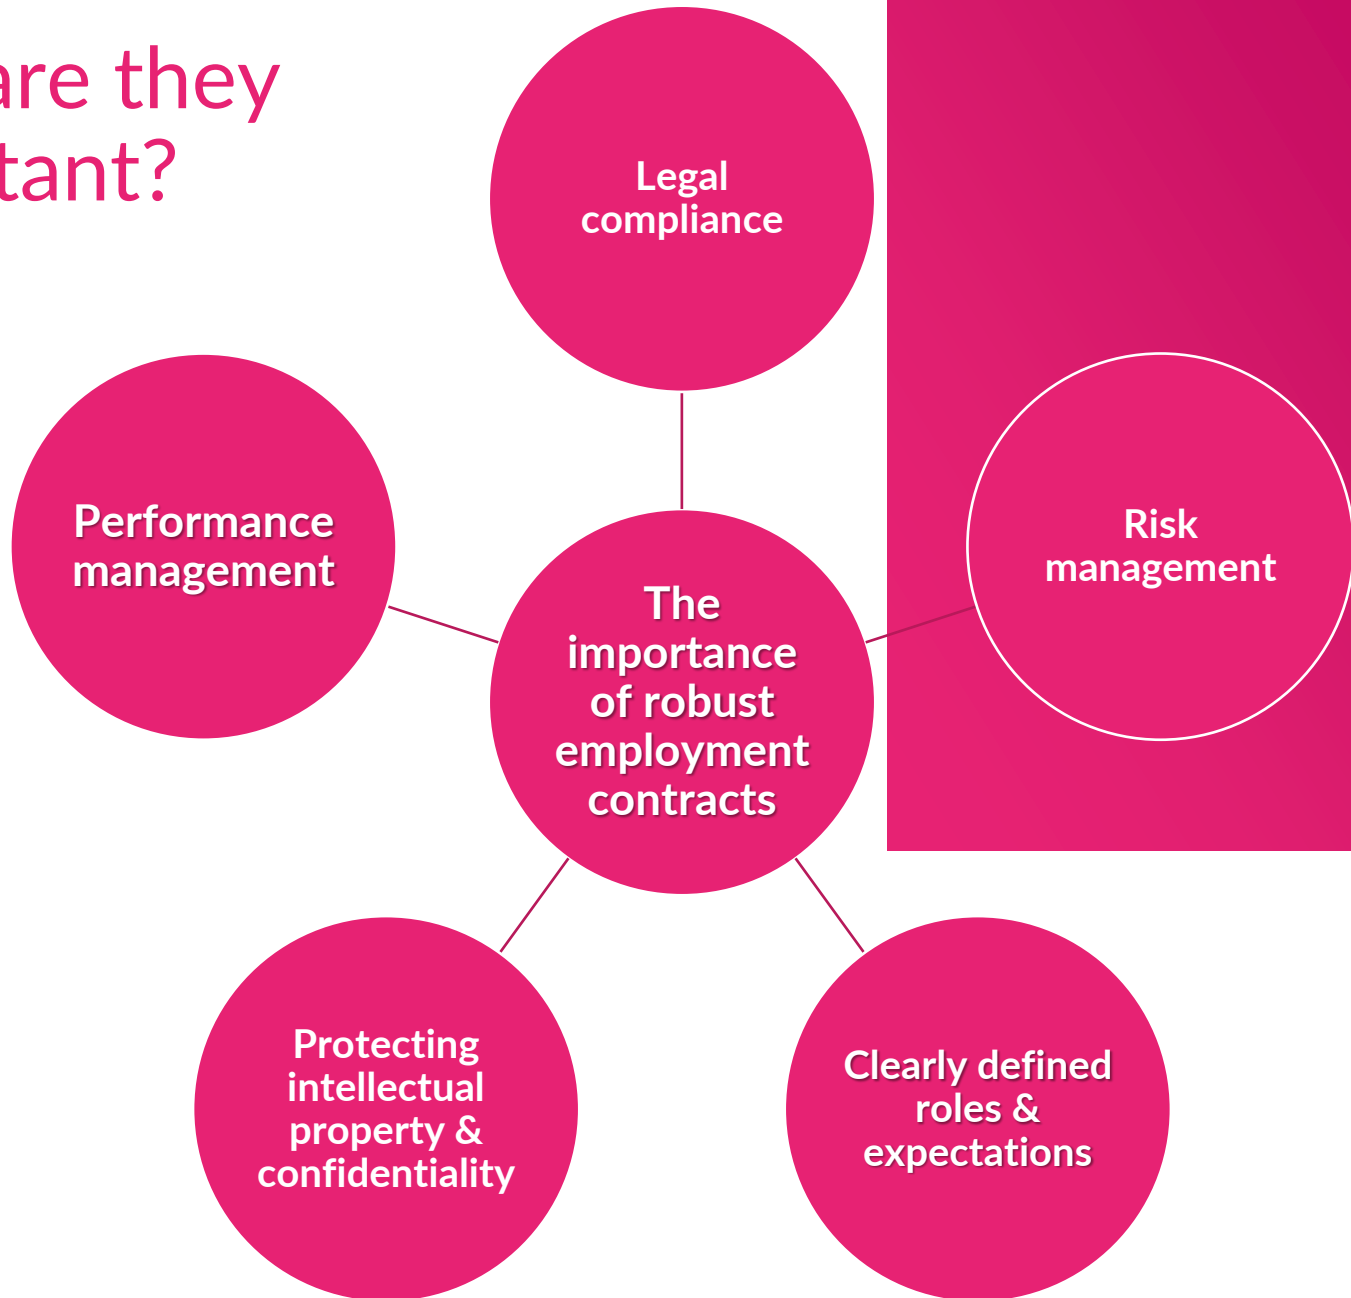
are they
tant?

Legal compliance

Performance management

The importance of robust employment contracts

Risk management

Protecting intellectual property & confidentiality

Clearly defined roles & expectations